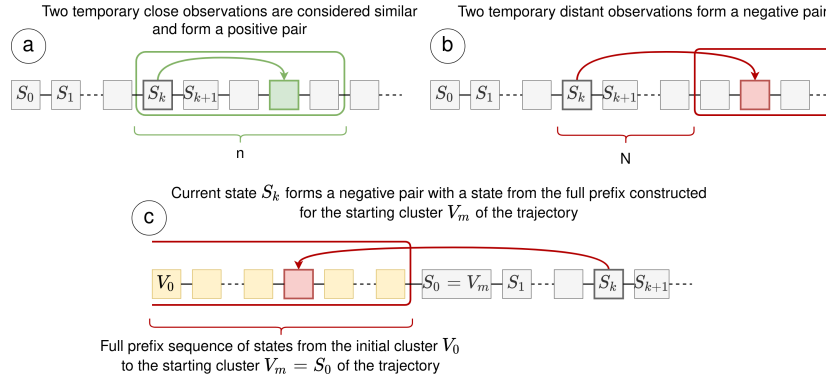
Two temporary close observations are considered similar and form a positive pair

a

$S_0$ $S_1$ $S_k$ $S_{k+1}$

n

Two temporary distant observations form a negative pair

b

$S_0$ $S_1$ $S_k$ $S_{k+1}$

N

Current state $S_k$ forms a negative pair with a state from the full prefix constructed for the starting cluster $V_m$ of the trajectory

c

$V_0$ $S_0 = V_m$ $S_1$ $S_k$ $S_{k+1}$

Full prefix sequence of states from the initial cluster $V_0$ to the starting cluster $V_m = S_0$ of the trajectory